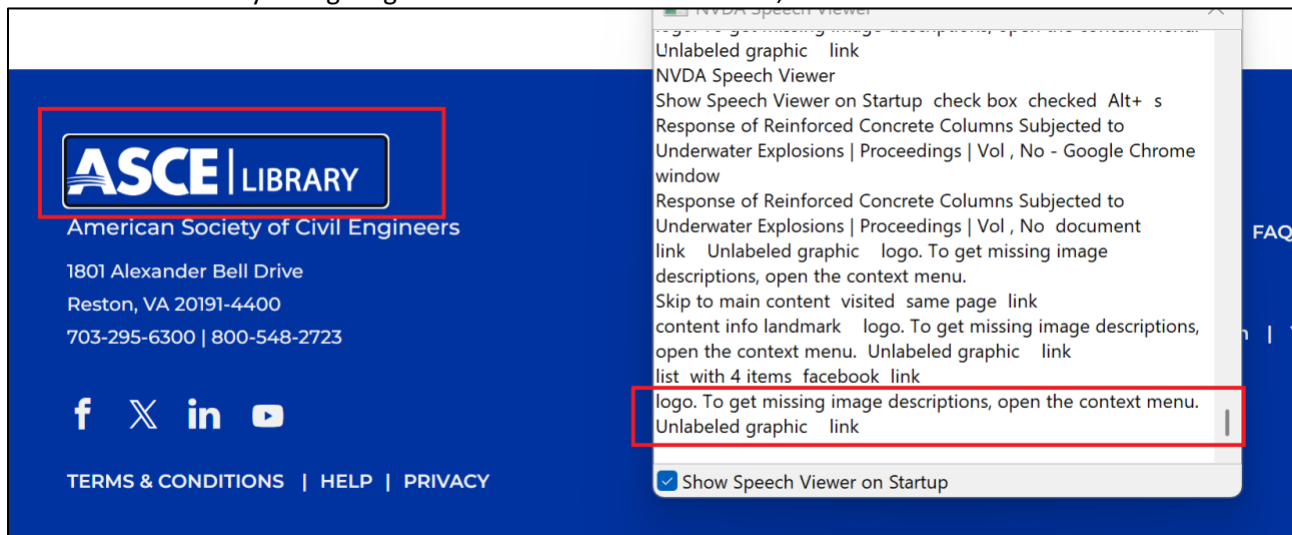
ASCE | LIBRARY
American Society of Civil Engineers
1801 Alexander Bell Drive
Reston, VA 20191-4400
703-295-6300 | 800-548-2723

TERMS & CONDITIONS | HELP | PRIVACY

FAQ

NVDA Speech Viewer
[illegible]
Unlabeled graphic link
NVDA Speech Viewer
Show Speech Viewer on Startup check box checked Alt+ s
Response of Reinforced Concrete Columns Subjected to Underwater Explosions | Proceedings | Vol , No - Google Chrome window
Response of Reinforced Concrete Columns Subjected to Underwater Explosions | Proceedings | Vol , No document
link Unlabeled graphic logo. To get missing image descriptions, open the context menu.
Skip to main content visited same page link
content info landmark logo. To get missing image descriptions, open the context menu. Unlabeled graphic link
list with 4 items facebook link
logo. To get missing image descriptions, open the context menu.
Unlabeled graphic link
Show Speech Viewer on Startup